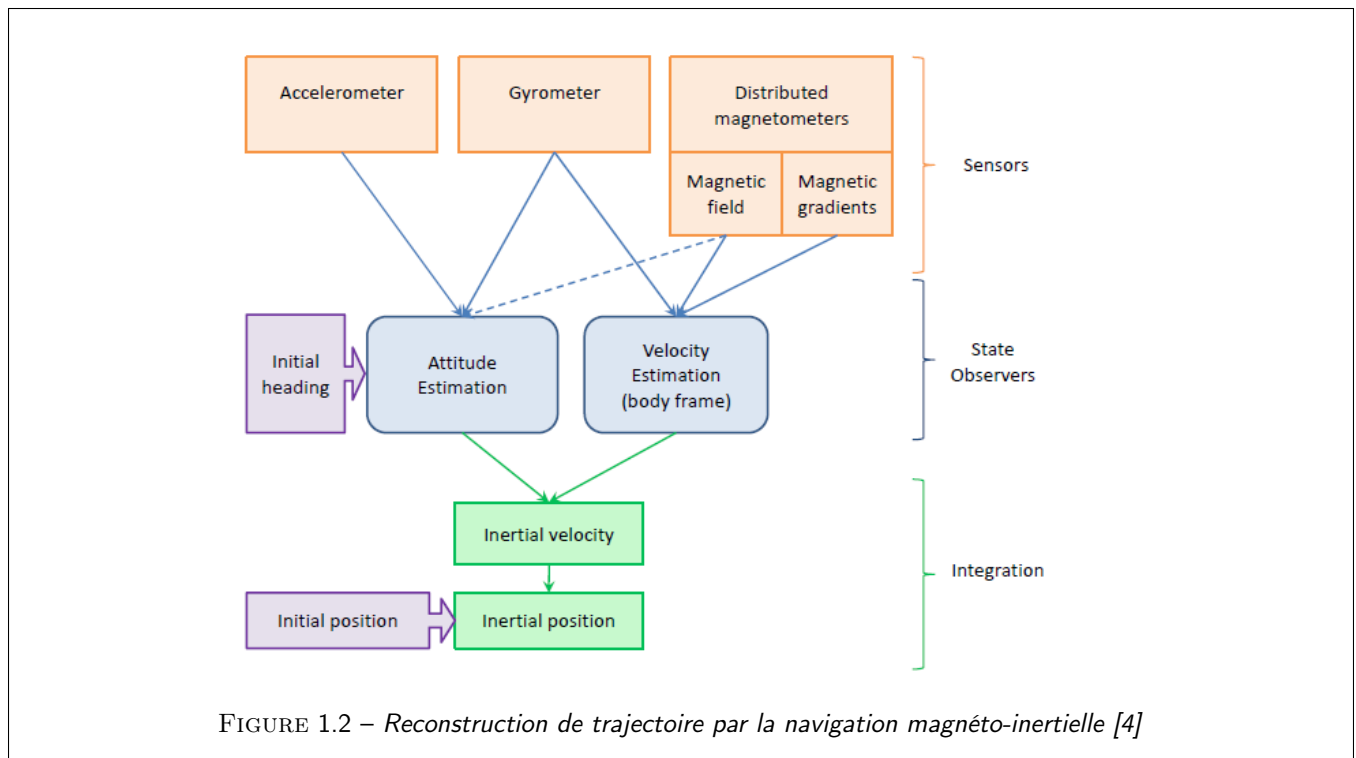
Accelerometer

Gyrometer

Distributed magnetometers

Magnetic field

Magnetic gradients

Sensors

Initial heading

Attitude Estimation

Velocity Estimation (body frame)

State Observers

Inertial velocity

Integration

Initial position

Inertial position

FIGURE 1.2 – Reconstruction de trajectoire par la navigation magnéto-inertielle [4]